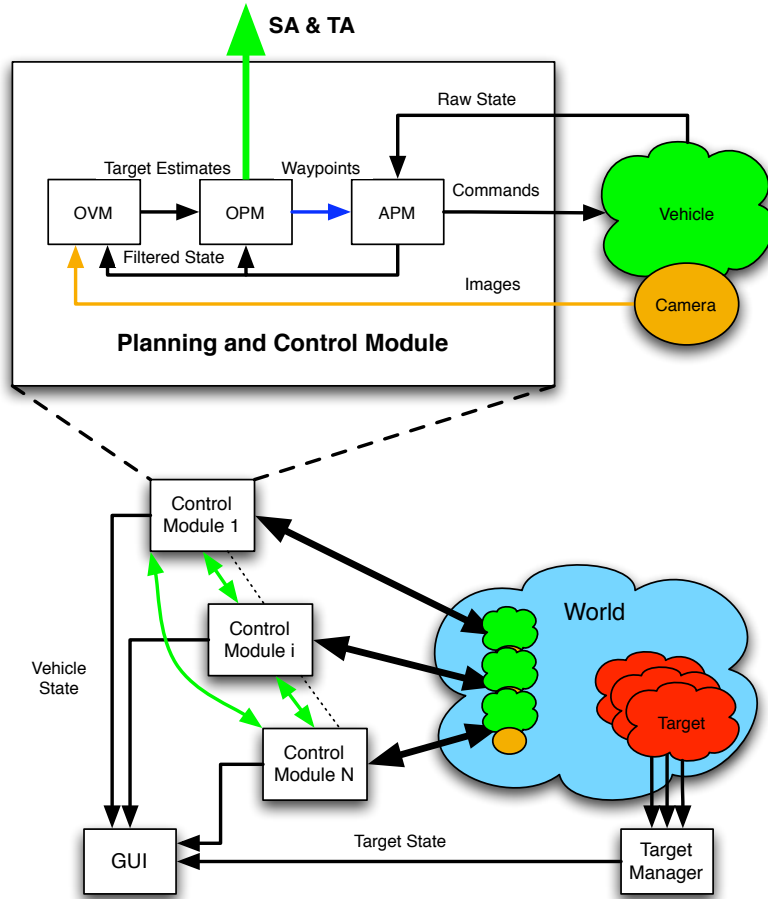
SA & TA

Raw State

Target Estimates

Waypoints

OVM

OPM

APM

Commands

Vehicle

Filtered State

Images

Camera

Planning and Control Module

Control Module 1

Control Module i

Control Module N

Vehicle State

World

Target

GUI

Target State

Target Manager